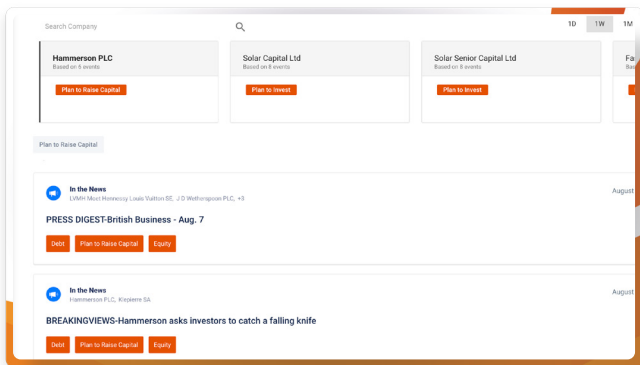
Search Company

1D 1W 1M

Hammerson PLC
Based on 6 events
Plan to Raise Capital

Solar Capital Ltd
Based on 8 events
Plan to Invest

Solar Senior Capital Ltd
Based on 8 events
Plan to Invest

Fa
Ba

Plan to Raise Capital

In the News
LVMH Moet Hennessy Louis Vuitton SE, J D Wetherspoon PLC, +3
August

PRESS DIGEST-British Business - Aug. 7

Debt Plan to Raise Capital Equity

In the News
Hammerson PLC, Klepierre SA
August

BREAKINGVIEWS-Hammerson asks investors to catch a falling knife

Debt Plan to Raise Capital Equity